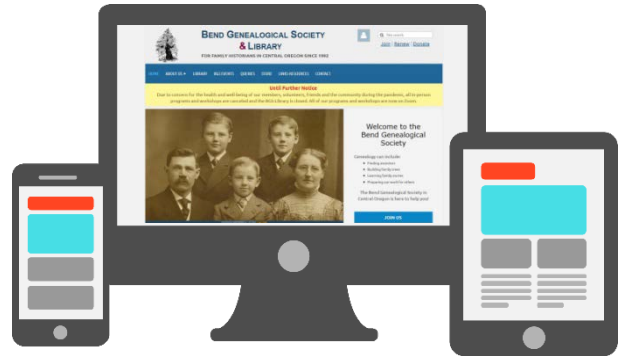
Bend Genealogical Society & Library

For Family Historians in Central Oregon Since 1982

Join | Renew | Donate

HOME ABOUT US LIBRARY MEETINGS SERVICES STORE LINKS/RESOURCES CONTACT

Until Further Notice

Due to concern for the health and well being of our members, volunteers, friends and the community during the pandemic, all in-person programs and workshops are canceled and the BGS Library is closed. All of our programs and workshops are now on Zoom.

Welcome to the Bend Genealogical Society

Genealogy can include:

The Bend Genealogical Society in Central Oregon is here to help you!

JOIN US